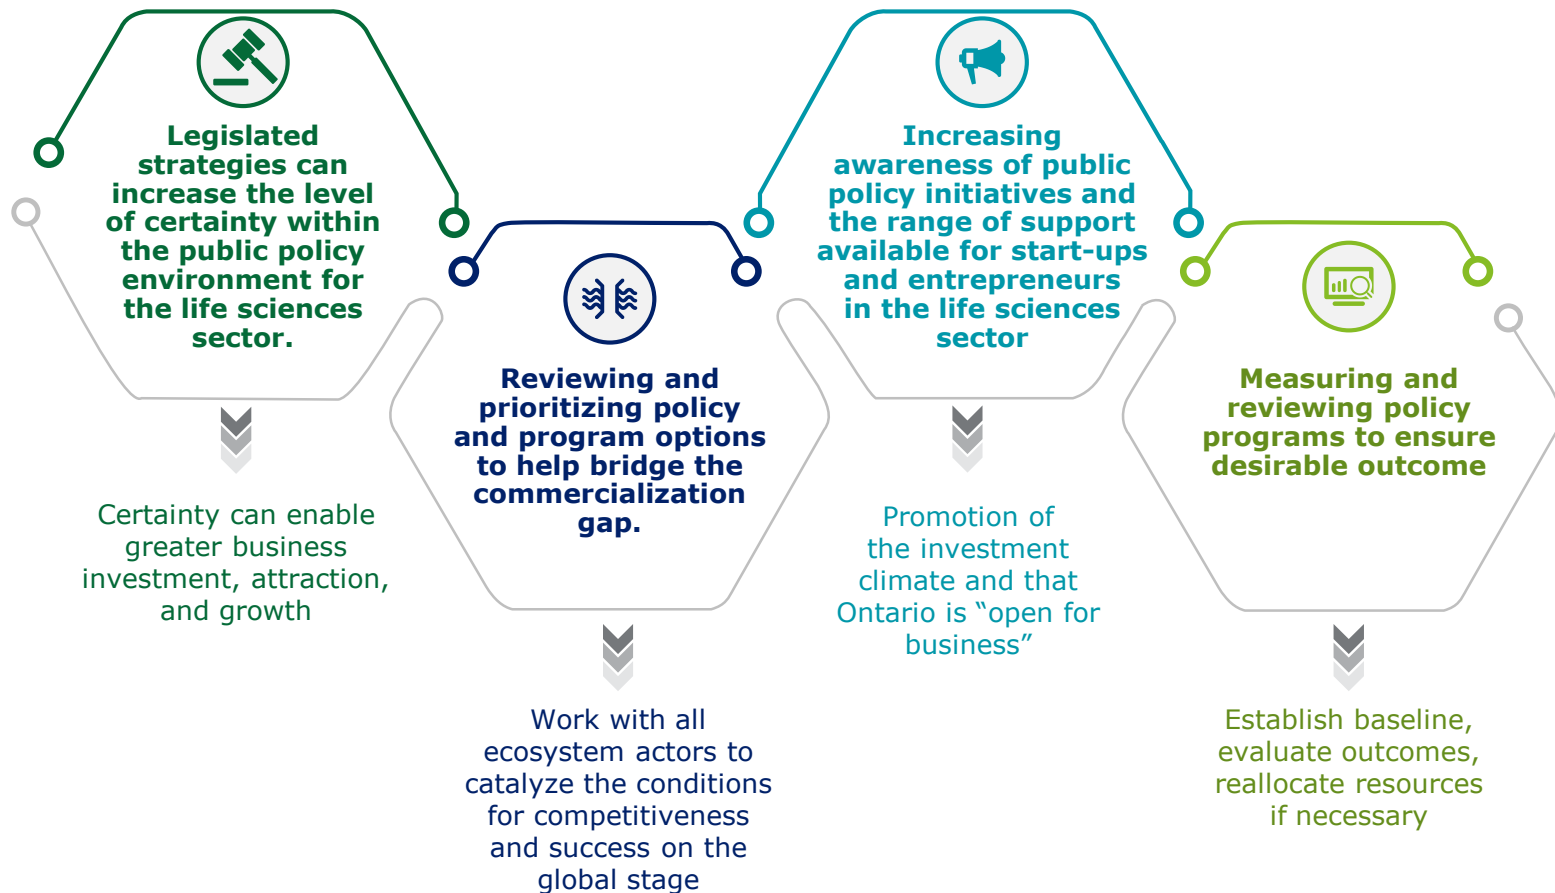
Legislated strategies can increase the level of certainty within the public policy environment for the life sciences sector.

Certainty can enable greater business investment, attraction, and growth

Reviewing and prioritizing policy and program options to help bridge the commercialization gap.

Work with all ecosystem actors to catalyze the conditions for competitiveness and success on the global stage

Increasing awareness of public policy initiatives and the range of support available for start-ups and entrepreneurs in the life sciences sector

Promotion of the investment climate and that Ontario is “open for business”

Measuring and reviewing policy programs to ensure desirable outcome

Establish baseline, evaluate outcomes, reallocate resources if necessary